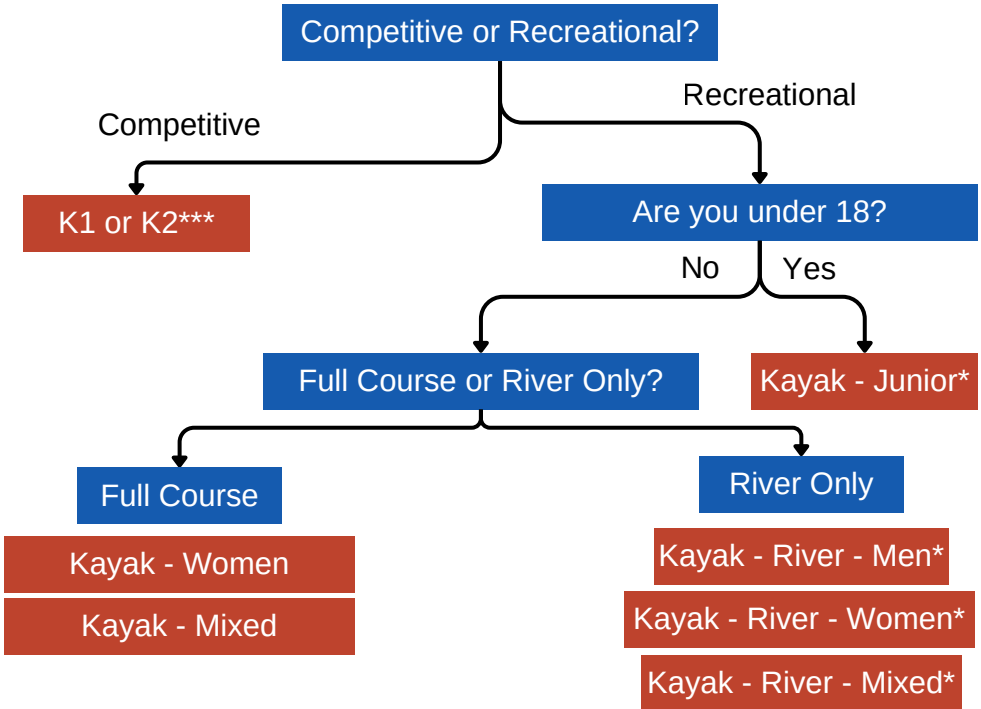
Competitive or Recreational?

Competitive

Recreational

K1 or K2***

Are you under 18?

No

Yes

Full Course or River Only?

Kayak - Junior*

Full Course

River Only

Kayak - Women

Kayak - Mixed

Kayak - River - Men*

Kayak - River - Women*

Kayak - River - Mixed*